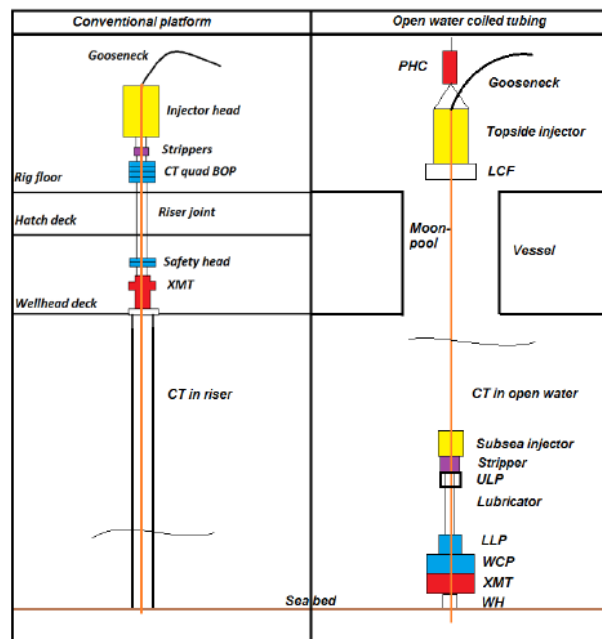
Conventional platform

Open water coiled tubing

Gooseneck

Injector head

Strippers

Rig floor

CT quad BOP

Hatch deck

Riser joint

Safety head

XMT

Wellhead deck

CT in riser

PHC

Gooseneck

Topside injector

LCF

Moon-pool

Vessel

CT in open water

Subsea injector

Stripper

ULP

Lubricator

LLP

WCP

XMT

Seabed

WH